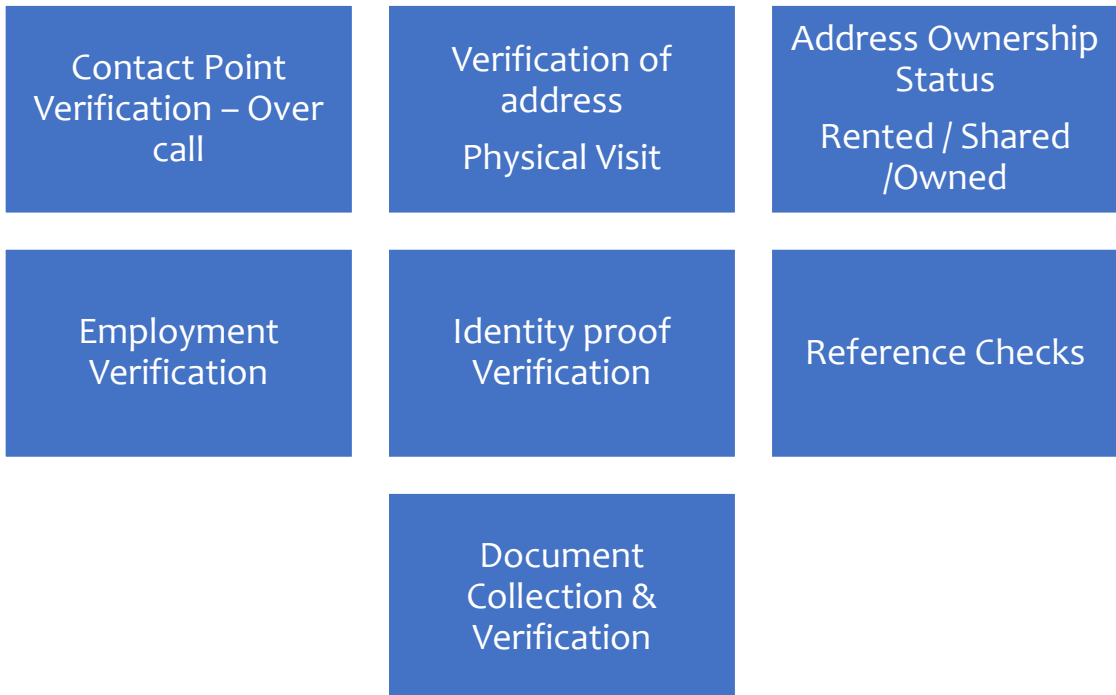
Contact Point Verification – Over call

Verification of address

Physical Visit

Address Ownership Status

Rented / Shared /Owned

Employment Verification

Identity proof Verification

Reference Checks

Document Collection & Verification